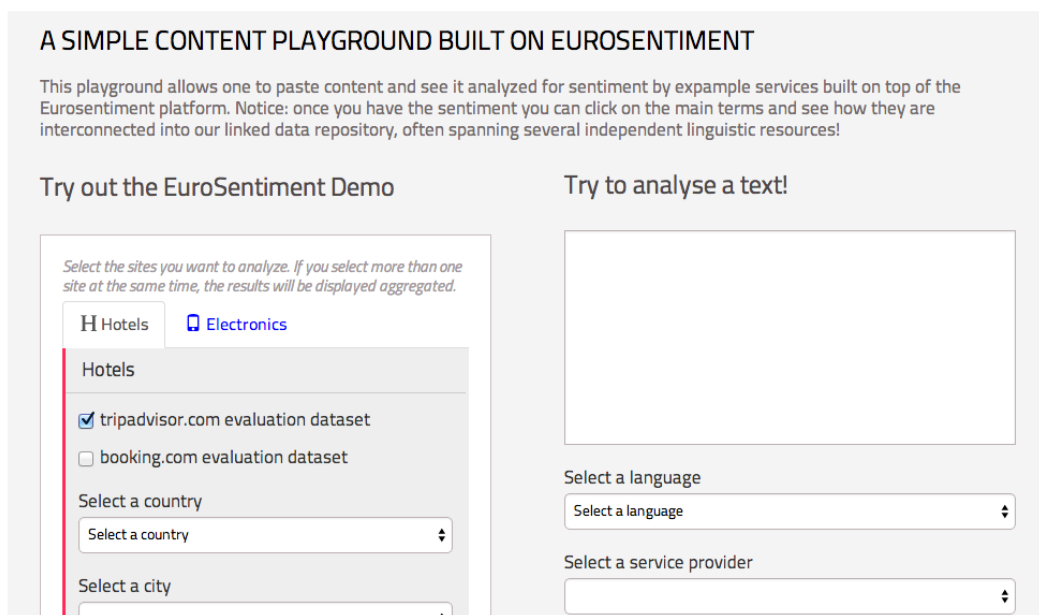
A SIMPLE CONTENT PLAYGROUND BUILT ON EUROSENTIMENT

This playground allows one to paste content and see it analyzed for sentiment by expample services built on top of the Eurosentiment platform. Notice: once you have the sentiment you can click on the main terms and see how they are interconnected into our linked data repository, often spanning several independent linguistic resources!

Try out the EuroSentiment Demo

Select the sites you want to analyze. If you select more than one site at the same time, the results will be displayed aggregated.

Hotels

Electronics

Hotels

tripadvisor.com evaluation dataset

booking.com evaluation dataset

Select a country

Select a country

Select a city

Try to analyse a text!

Select a language

Select a language

Select a service provider